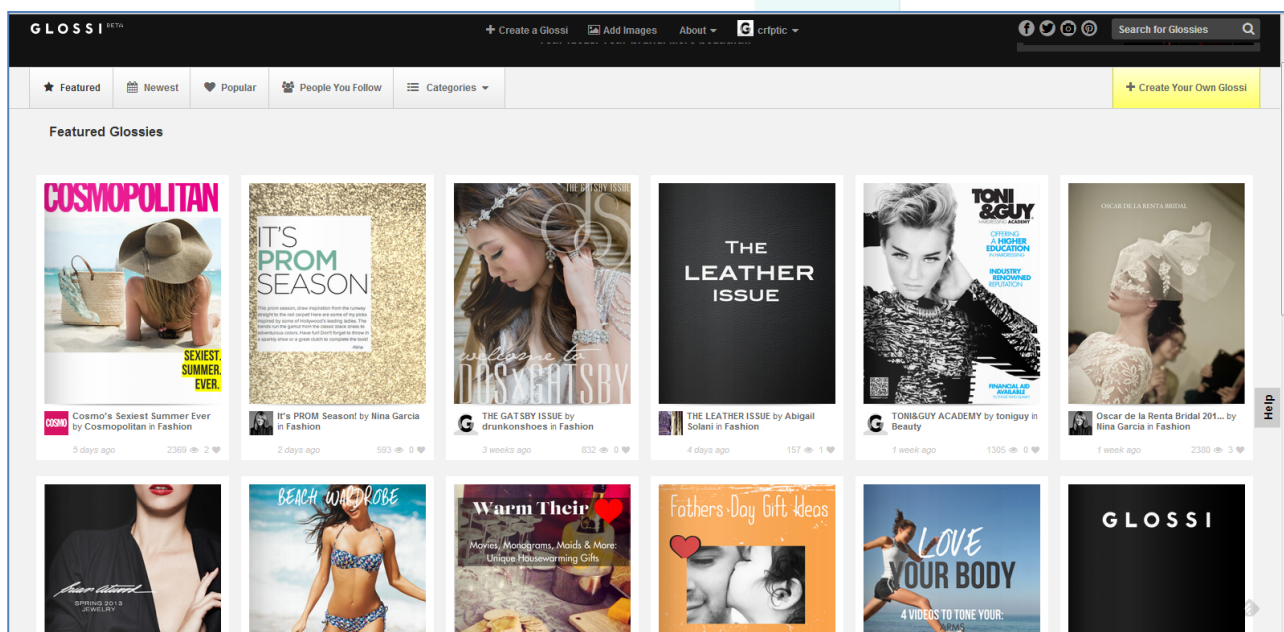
GLOSSI BETA

+ Create a Glossi Add Images About crfptic

Search for Glossies

Featured Newest Popular People You Follow Categories

+ Create Your Own Glossi

Featured Glossies

COSMOPOLITAN

SEXIEST. SUMMER. EVER.

Cosmo's Sexiest Summer Ever by Cosmopolitan in Fashion

5 days ago 2369 2

IT'S PROM SEASON

It's PROM Season! by Nina Garcia in Fashion

2 days ago 593 0

THE GATSBY ISSUE

welcome to DOS X GATSBY

THE GATSBY ISSUE by drunkonshoes in Fashion

3 weeks ago 832 0

THE LEATHER ISSUE

THE LEATHER ISSUE by Abigail Solani in Fashion

4 days ago 157 1

TONI&GUY ACADEMY

OFFERING A HIGHER EDUCATION IN HAIRDRESSING

INDUSTRY RENOWNED REPUTATION

FINANCIAL AID AVAILABLE

TONI&GUY ACADEMY by toniguy in Beauty

1 week ago 1305 0

OSCAR DE LA RENTA BRIDAL

Oscar de la Renta Bridal 201... by Nina Garcia in Fashion

1 week ago 2380 3

Help

SPRING 2013 JEWELRY

BEACH WARDROBE

Warm Their

Movies, Monograms, Maids & More: Unique Housewarming Gifts

Fathers Day Gift Ideas

LOVE YOUR BODY

4 VIDEOS TO TONE YOUR:

GLOSSI